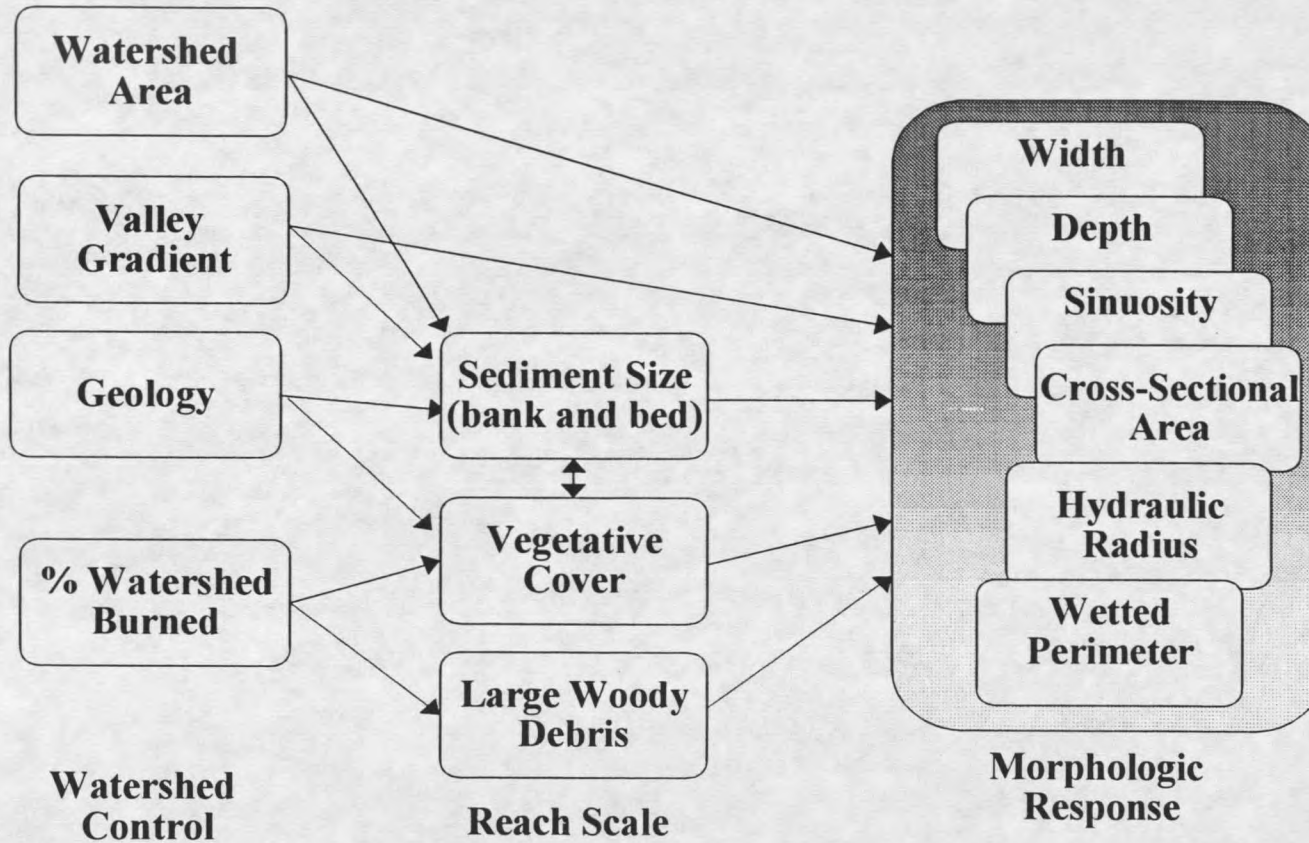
Watershed Area

Valley Gradient

Geology

% Watershed Burned

Sediment Size (bank and bed)

Vegetative Cover

Large Woody Debris

Width

Depth

Sinuosity

Cross-Sectional Area

Hydraulic Radius

Wetted Perimeter

Watershed Control

Reach Scale

Morphologic Response